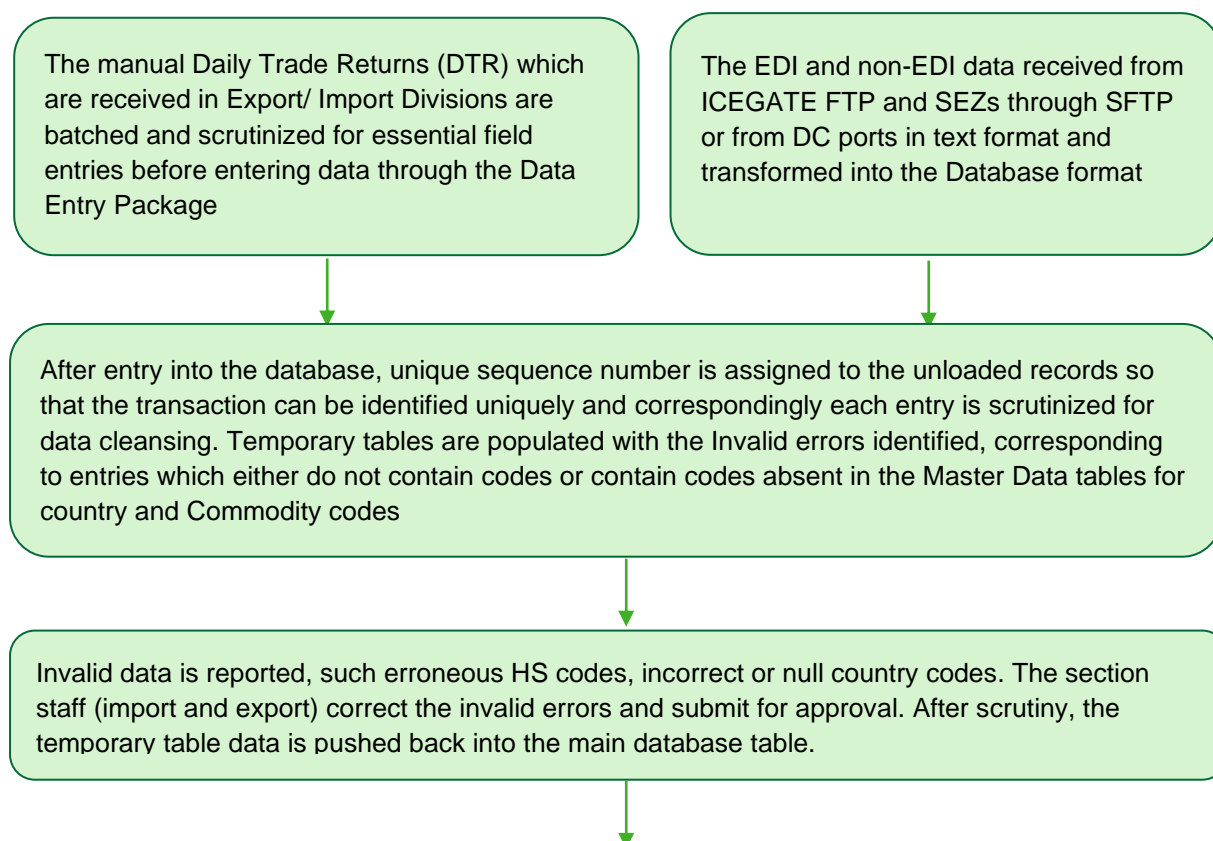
The manual Daily Trade Returns (DTR) which are received in Export/ Import Divisions are batched and scrutinized for essential field entries before entering data through the Data Entry Package

The EDI and non-EDI data received from ICEGATE FTP and SEZs through SFTP or from DC ports in text format and transformed into the Database format

After entry into the database, unique sequence number is assigned to the unloaded records so that the transaction can be identified uniquely and correspondingly each entry is scrutinized for data cleansing. Temporary tables are populated with the Invalid errors identified, corresponding to entries which either do not contain codes or contain codes absent in the Master Data tables for country and Commodity codes

Invalid data is reported, such erroneous HS codes, incorrect or null country codes. The section staff (import and export) correct the invalid errors and submit for approval. After scrutiny, the temporary table data is pushed back into the main database table.